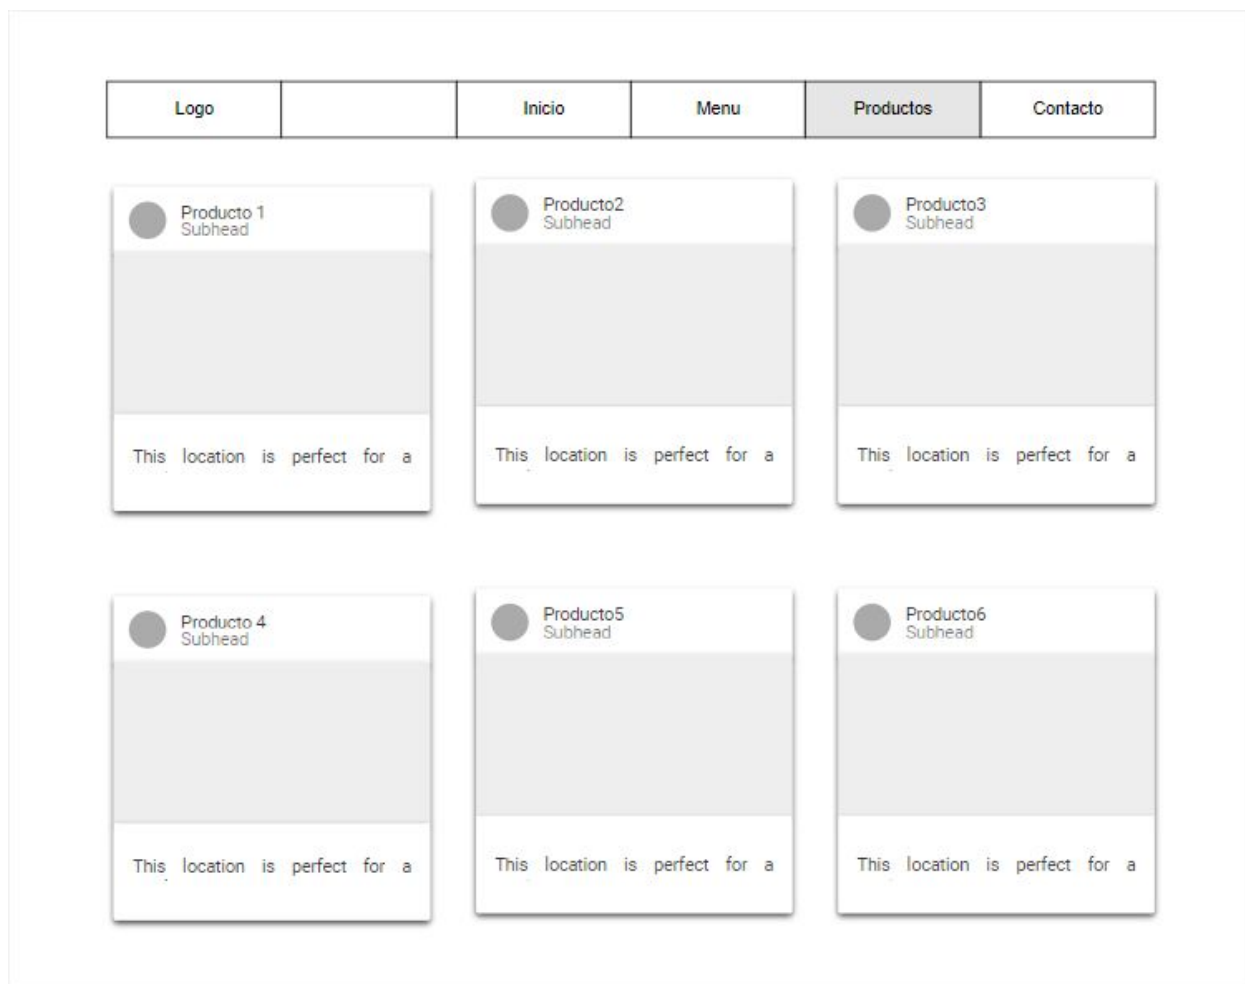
| Logo | | Inicio | Menu | Productos | Contacto |
|---|---|---|---|---|---|

Producto 1
Subhead

This location is perfect for a

Producto2
Subhead

This location is perfect for a

Producto3
Subhead

This location is perfect for a

Producto 4
Subhead

This location is perfect for a

Producto5
Subhead

This location is perfect for a

Producto6
Subhead

This location is perfect for a